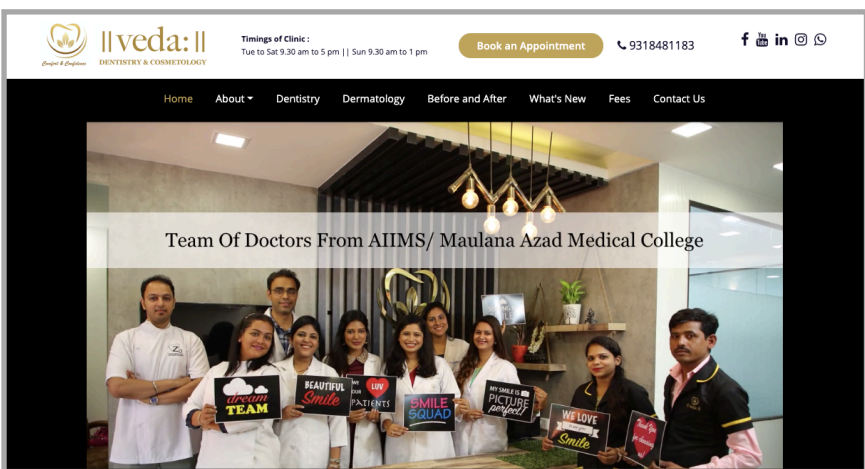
Comfort & Confidence

||veda:||
DENTISTRY & COSMETOLOGY

Timings of Clinic :
Tue to Sat 9.30 am to 5 pm || Sun 9.30 am to 1 pm

Book an Appointment

9318481183

Home About Dentistry Dermatology Before and After What's New Fees Contact Us

Team Of Doctors From AIIMS/ Maulana Azad Medical College

dream TEAM

BEAUTIFUL Smile

WE LUV OUR PATIENTS

SMILE SQUAD

MY SMILE IS PICTURE perfect!

WE LOVE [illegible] Smile

Thank you for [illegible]